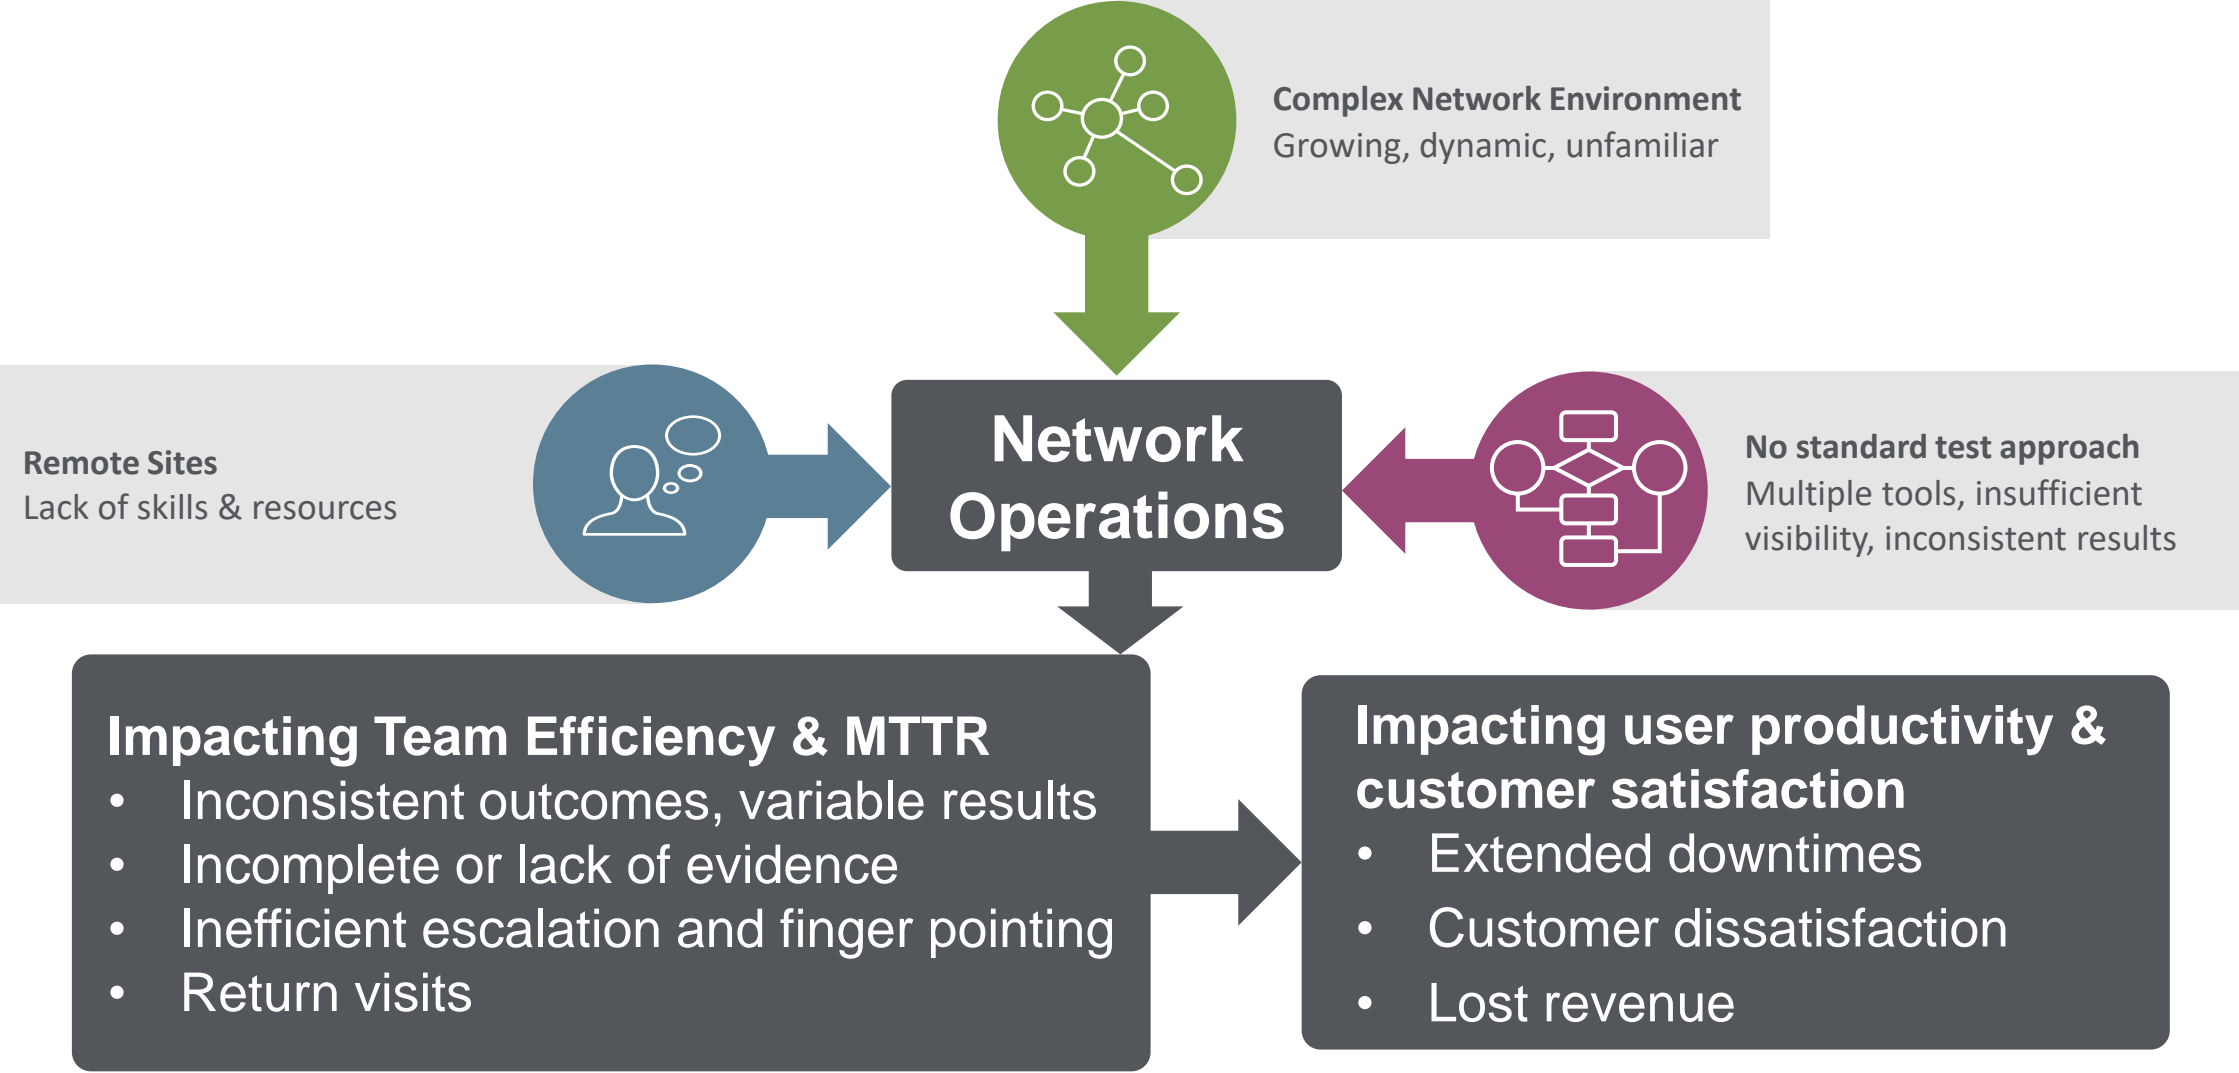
Complex Network Environment
Growing, dynamic, unfamiliar

Remote Sites
Lack of skills & resources

Network Operations

No standard test approach
Multiple tools, insufficient visibility, inconsistent results

Impacting Team Efficiency & MTTR
• Inconsistent outcomes, variable results
• Incomplete or lack of evidence
• Inefficient escalation and finger pointing
• Return visits

Impacting user productivity & customer satisfaction
• Extended downtimes
• Customer dissatisfaction
• Lost revenue